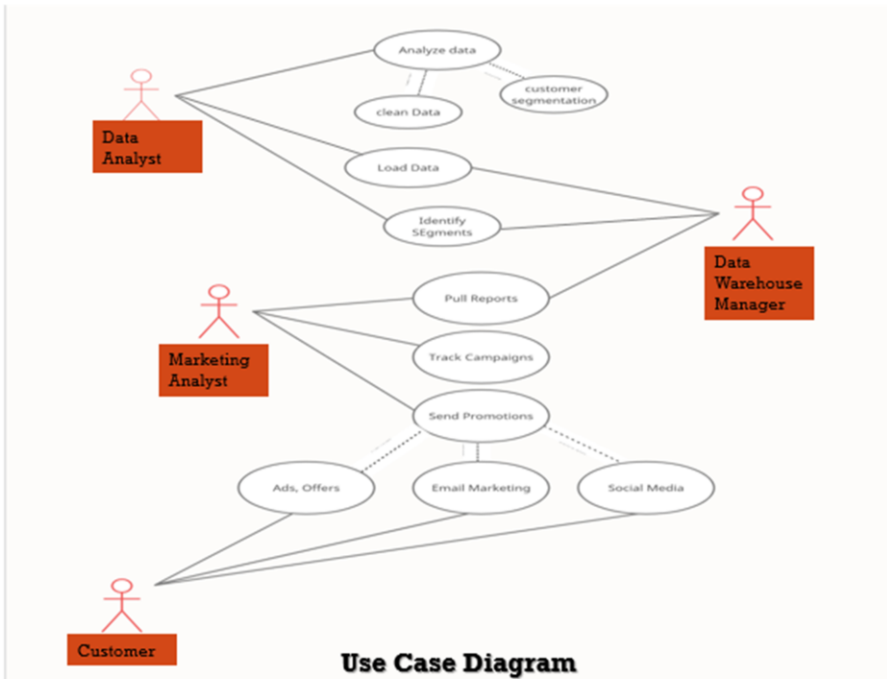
Analyze data

clean Data

customer segmentation

Data Analyst

Load Data

Identify SEgments

Data Warehouse Manager

Pull Reports

Marketing Analyst

Track Campaigns

Send Promotions

Ads, Offers

Email Marketing

Social Media

Customer

Use Case Diagram